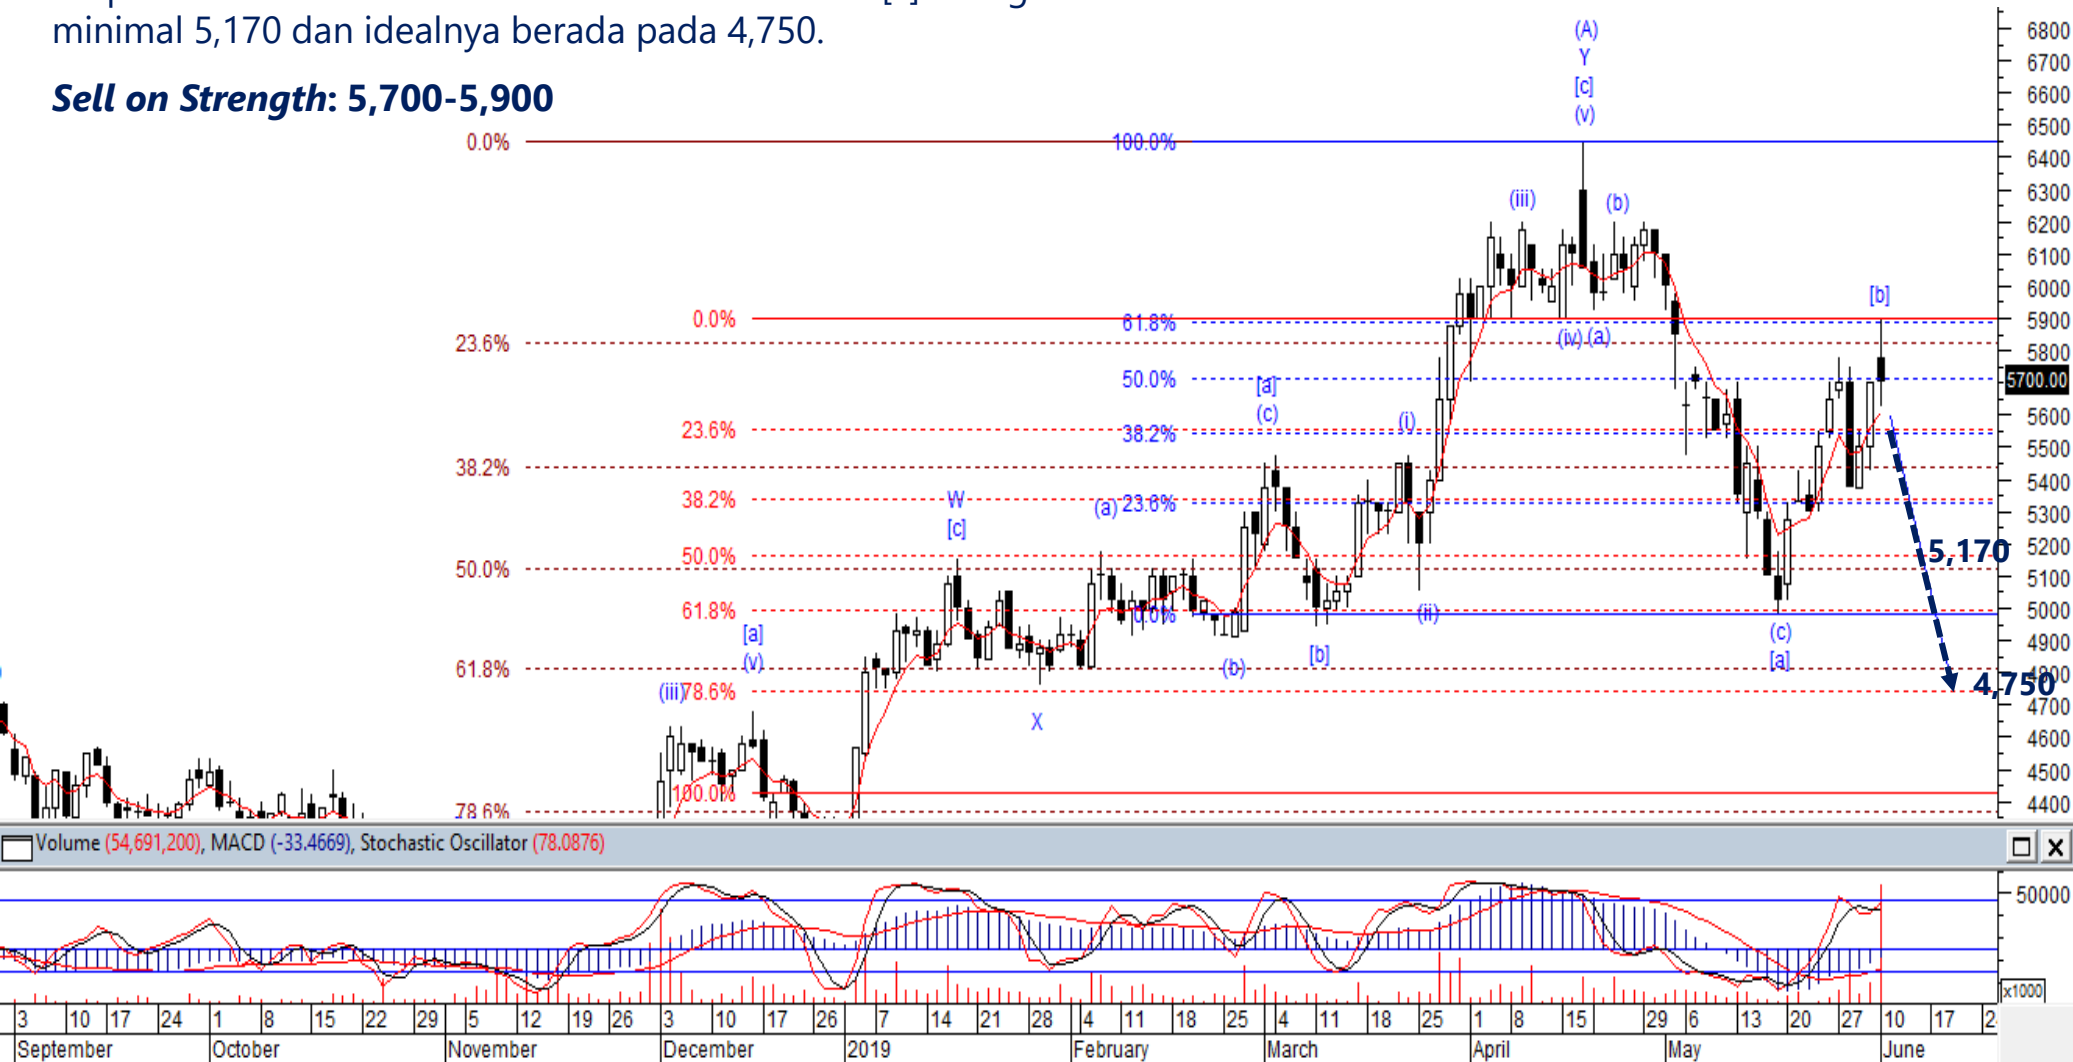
minimal 5,170 dan idealnya berada pada 4,750.

***Sell on Strength*: 5,700-5,900**

(A)
Y
[c]
(v)

0.0%
100.0%
(iii)
(b)
[b]
0.0%
61.8%
(iv) (a)
23.6%
50.0%
[a]
(c)
23.6%
38.2%
(i)
38.2%
38.2%
W
[c]
(a) 23.6%
50.0%
50.0%
5,170
61.8%
0.0%
(ii)
[a]
(v)
(c)
[a]
61.8%
(b)
[b]
(iii) 78.6%
X
4,750
100.0%
78.6%

6800
6700
6600
6500
6400
6300
6200
6100
6000
5900
5800
5700.00
5600
5500
5400
5300
5200
5100
5000
4900
4800
4700
4600
4500
4400

Volume (54,691,200), MACD (-33.4669), Stochastic Oscillator (78.0876)

50000
x1000

3 10 17 24 1 8 15 22 29 5 12 19 26 3 10 17 26 7 14 21 28 4 11 18 25 4 11 18 25 1 8 15 29 6 13 20 27 10 17 2
September October November December 2019 February March April May June